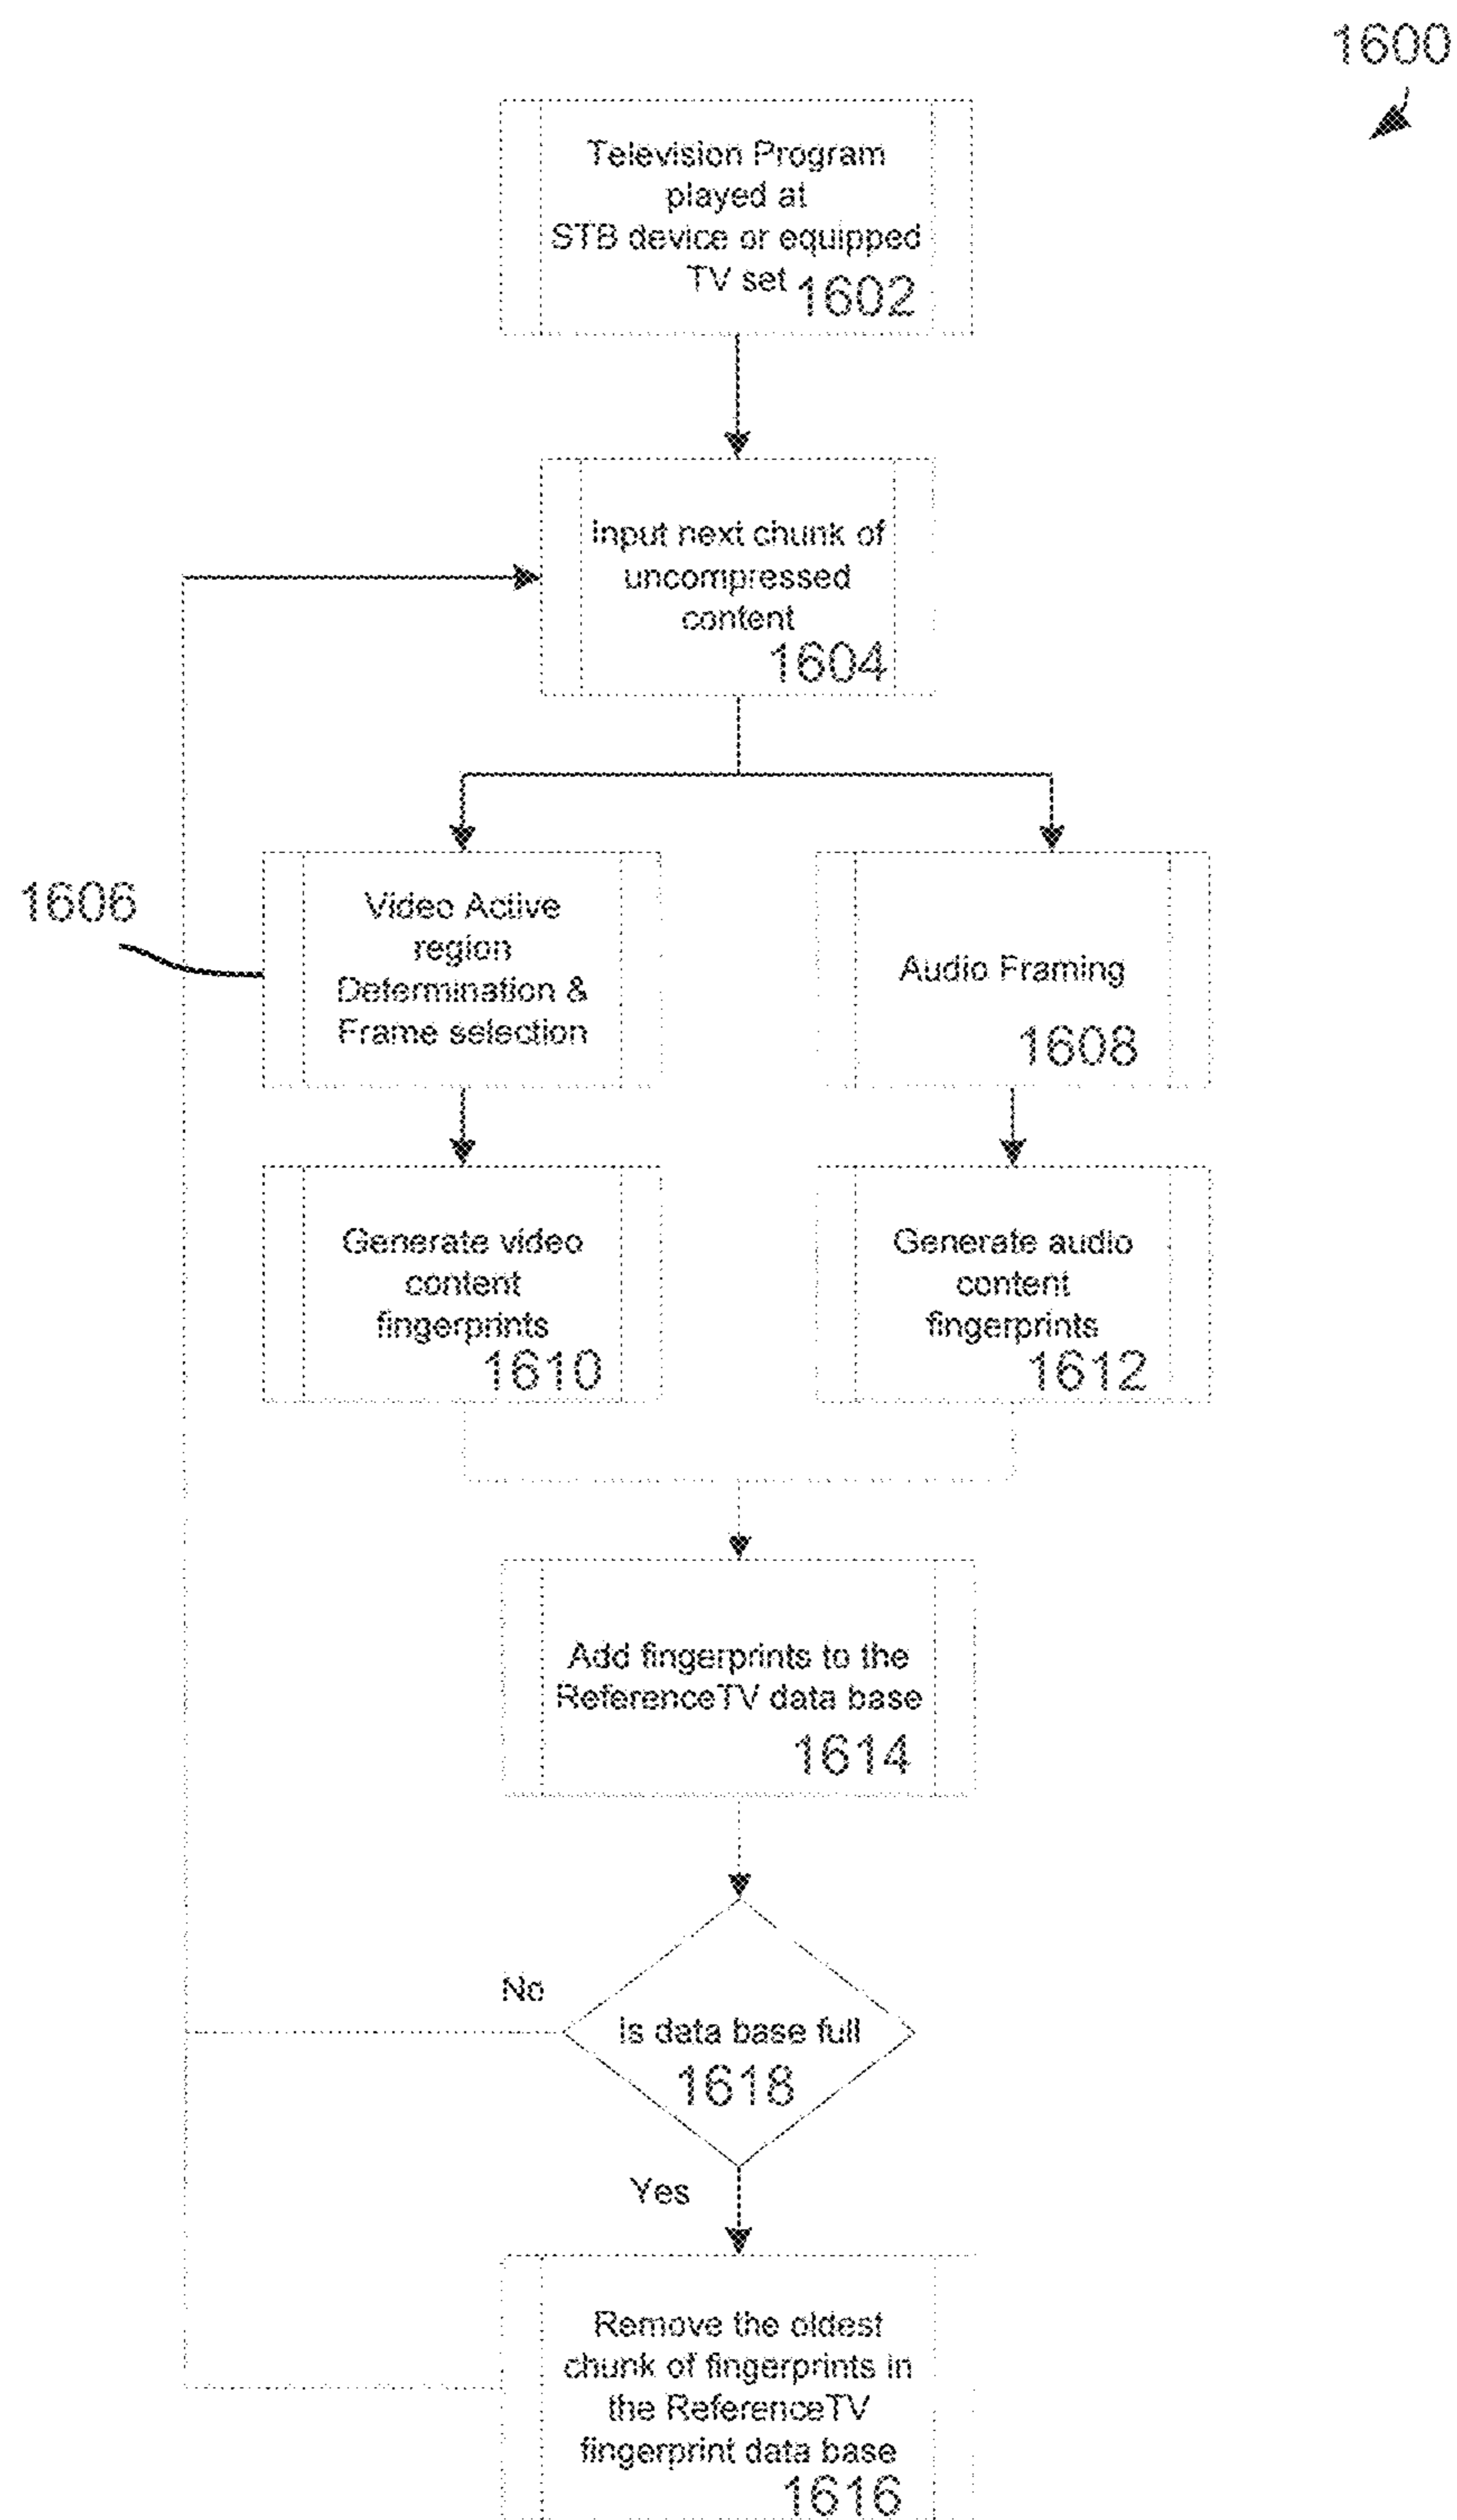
1600

Television Program played at STB device or equipped TV set 1602

Input next chunk of uncompressed content 1604

1606

Video Active region Determination & Frame selection

Audio Framing 1608

Generate video content fingerprints 1610

Generate audio content fingerprints 1612

Add fingerprints to the ReferenceTV data base 1614

No

Is data base full 1618

Yes

Remove the oldest chunk of fingerprints in the ReferenceTV fingerprint data base 1616